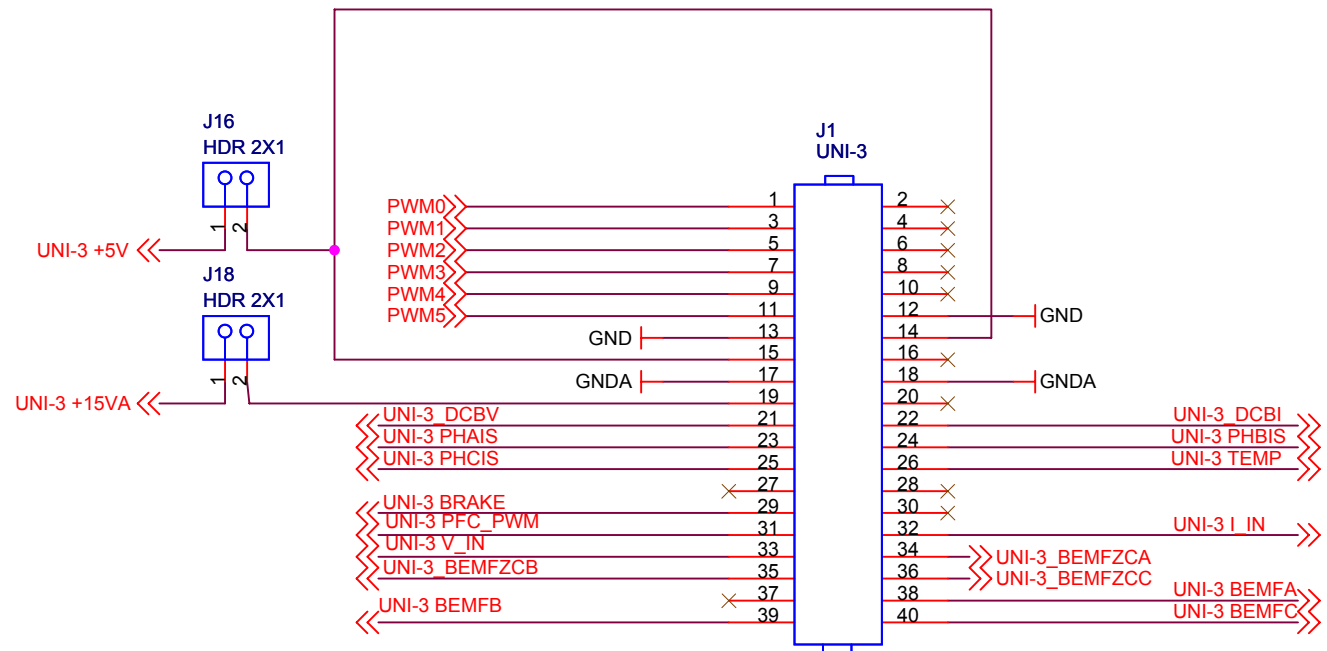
J16
HDR 2X1

1 2

UNI-3 +5V

J18
HDR 2X1

1 2

UNI-3 +15VA

J1
UNI-3

PWM0
PWM1
PWM2
PWM3
PWM4
PWM5
GND
GNDA

1 2
3 4
5 6
7 8
9 10
11 12
13 14
15 16
17 18
19 20
21 22
23 24
25 26
27 28
29 30
31 32
33 34
35 36
37 38
39 40

GND
GNDA

UNI-3_DCBV
UNI-3 PHAIS
UNI-3 PHCIS
UNI-3 BRAKE
UNI-3 PFC_PWM
UNI-3 V_IN
UNI-3_BEMFZCB
UNI-3 BEMFB

UNI-3_DCBI
UNI-3 PHBIS
UNI-3 TEMP
UNI-3 I_IN
UNI-3_BEMFZCA
UNI-3_BEMFZCC
UNI-3 BEMFA
UNI-3 BEMFC